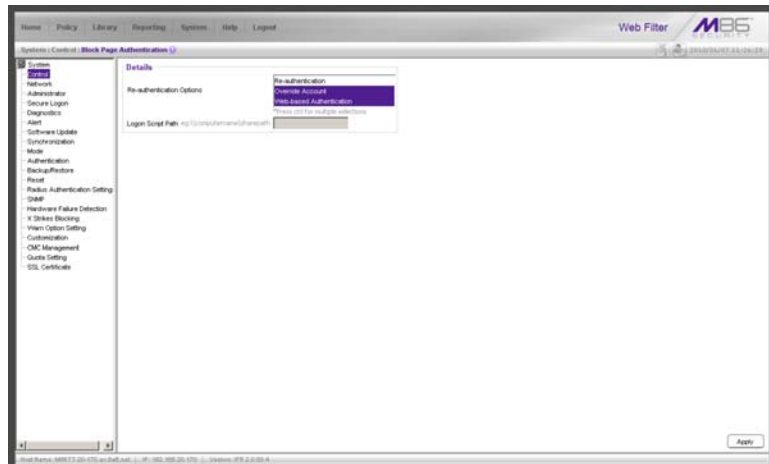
Home Policy Library Reporting System Help Logout

Web Filter M86 SECURITY

System | Control | Block Page Authentication

2010/04/07 11:24:19

System
Control
Network
Administrator
Secure Logon
Diagnostics
Alert
Software Update
Synchronization
Mode
Authentication
Backup/Restore
Reset
Radius Authentication Setting
SNMP
Hardware Failure Detection
X Strikes Blocking
Warn Option Setting
Customization
CMC Management
Quota Setting
SSL Certificate

Details

Re-authentication Options

Re-authentication
Override Account
Web-based Authentication
*Press ctrl for multiple selections

Logon Script Path eg:\\computername\sharepath

Apply

Host Name: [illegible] | IP: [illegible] | Version: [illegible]